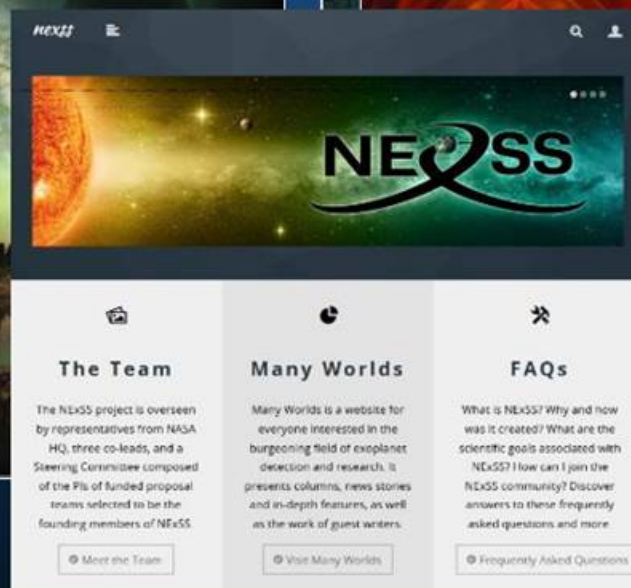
nexss

NExSS

The Team

The NExSS project is overseen by representatives from NASA HQ, three co-leads, and a Steering Committee composed of the PIs of funded proposal teams selected to be the founding members of NExSS.

Meet the Team

Many Worlds

Many Worlds is a website for everyone interested in the burgeoning field of exoplanet detection and research. It presents columns, news stories and in-depth features, as well as the work of guest writers.

Visit Many Worlds

FAQs

What is NExSS? Why and how was it created? What are the scientific goals associated with NExSS? How can I join the NExSS community? Discover answers to these frequently asked questions and more.

Frequently Asked Questions